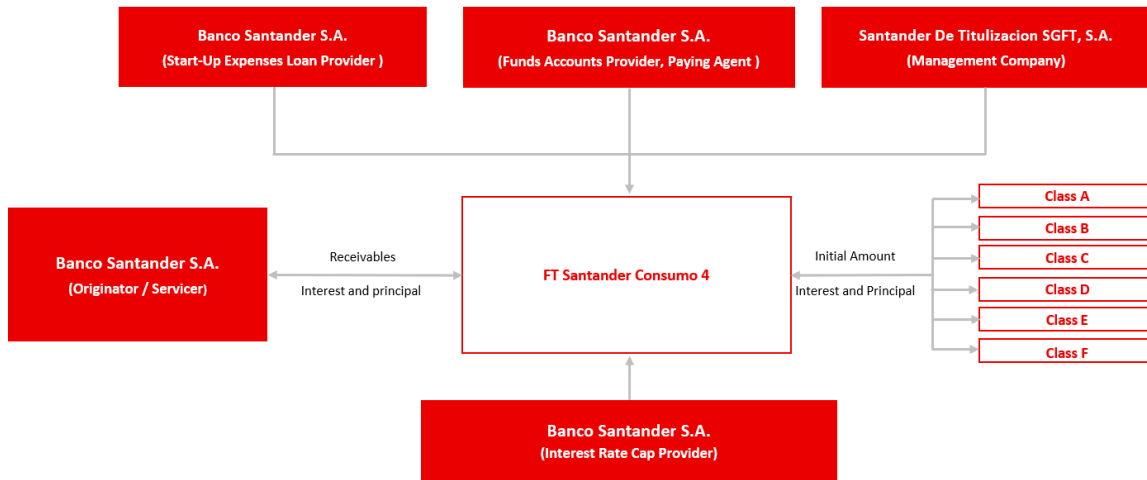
Banco Santander S.A.
(Start-Up Expenses Loan Provider )

Banco Santander S.A.
(Funds Accounts Provider, Paying Agent )

Santander De Titulizacion SGFT, S.A.
(Management Company)

Banco Santander S.A.
(Originator / Servicer)

Receivables

Interest and principal

FT Santander Consumo 4

Initial Amount

Interest and Principal

Class A
Class B
Class C
Class D
Class E
Class F

Banco Santander S.A.
(Interest Rate Cap Provider)